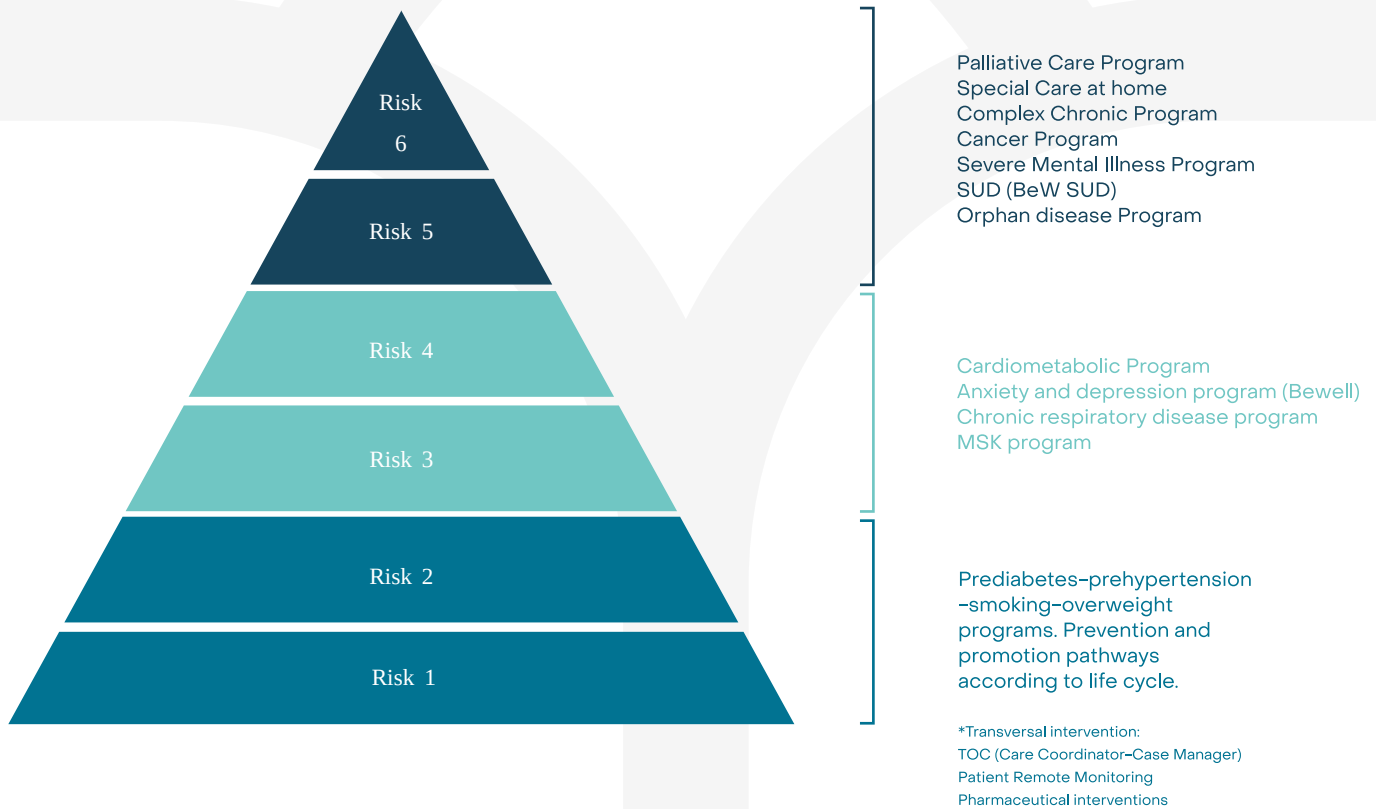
Risk 6

Risk 5

Risk 4

Risk 3

Risk 2

Risk 1

Palliative Care Program
Special Care at home
Complex Chronic Program
Cancer Program
Severe Mental Illness Program
SUD (BeW SUD)
Orphan disease Program

Cardiometabolic Program
Anxiety and depression program (Bewell)
Chronic respiratory disease program
MSK program

Prediabetes-prehypertension -smoking-overweight programs. Prevention and promotion pathways according to life cycle.

*Transversal intervention:
TOC (Care Coordinator-Case Manager)
Patient Remote Monitoring
Pharmaceutical interventions